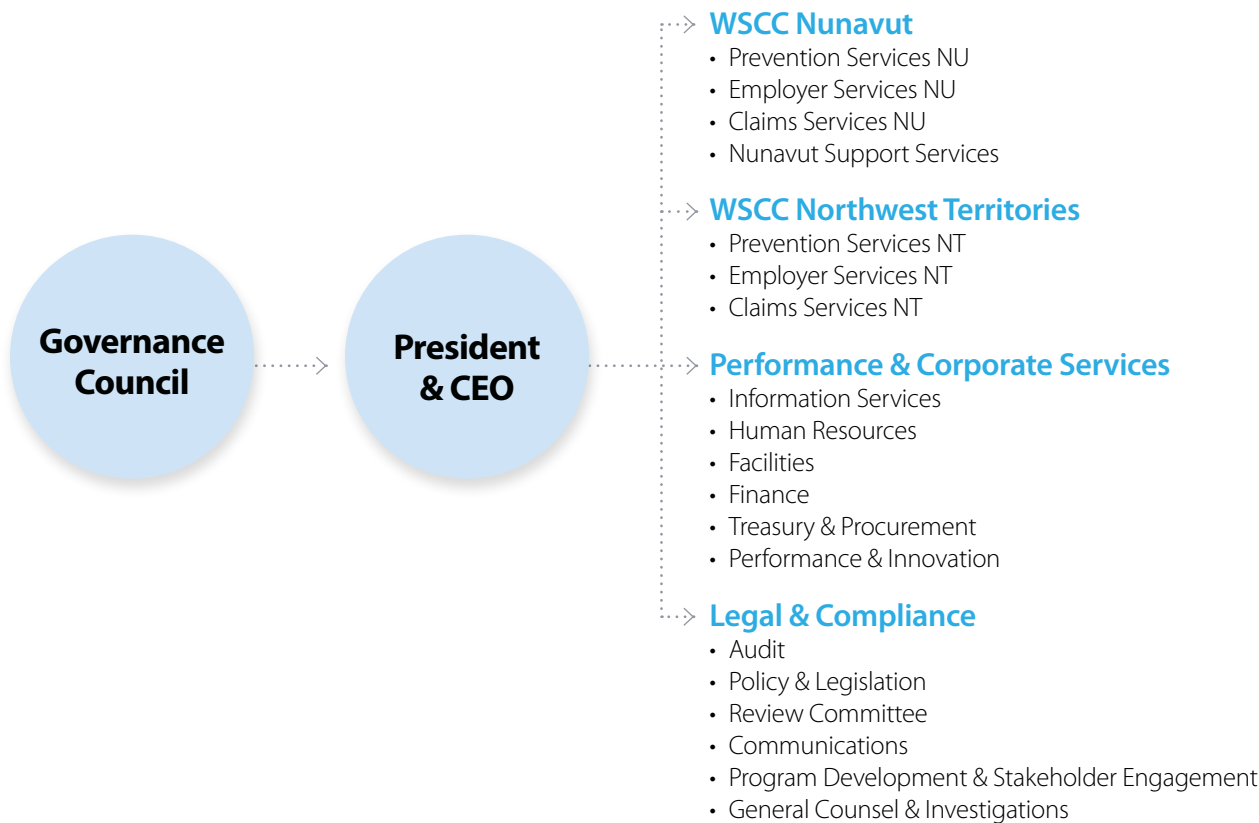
Governance Council

President & CEO

WSCC Nunavut
• Prevention Services NU
• Employer Services NU
• Claims Services NU
• Nunavut Support Services

WSCC Northwest Territories
• Prevention Services NT
• Employer Services NT
• Claims Services NT

Performance & Corporate Services
• Information Services
• Human Resources
• Facilities
• Finance
• Treasury & Procurement
• Performance & Innovation

Legal & Compliance
• Audit
• Policy & Legislation
• Review Committee
• Communications
• Program Development & Stakeholder Engagement
• General Counsel & Investigations